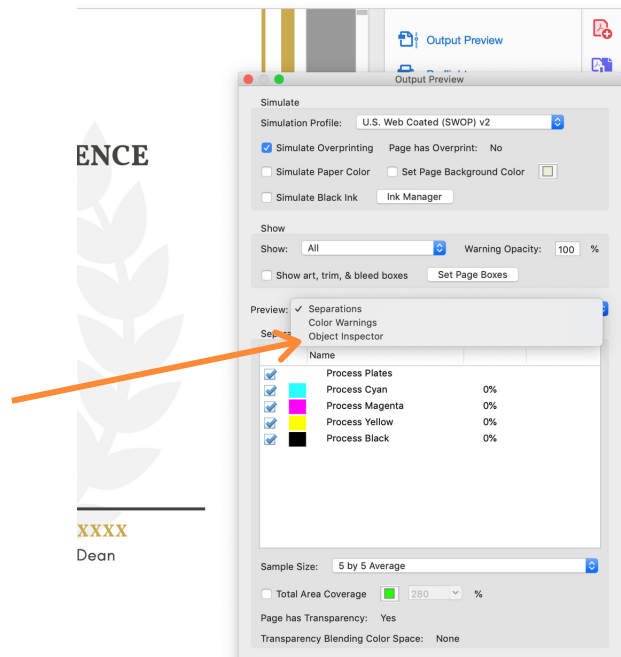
ENCE

XXXX
Dean

Output Preview

Output Preview

Simulate

Simulation Profile: U.S. Web Coated (SWOP) v2

Simulate Overprinting Page has Overprint: No

Simulate Paper Color Set Page Background Color

Simulate Black Ink Ink Manager

Show

Show: All Warning Opacity: 100 %

Show art, trim, & bleed boxes Set Page Boxes

Preview: ✓ Separations
Color Warnings
Object Inspector

Sep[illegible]

Name

| Name | |
|---|---|
| Process Plates | |
| Process Cyan | 0% |
| Process Magenta | 0% |
| Process Yellow | 0% |
| Process Black | 0% |

Sample Size: 5 by 5 Average

Total Area Coverage 280 %

Page has Transparency: Yes

Transparency Blending Color Space: None